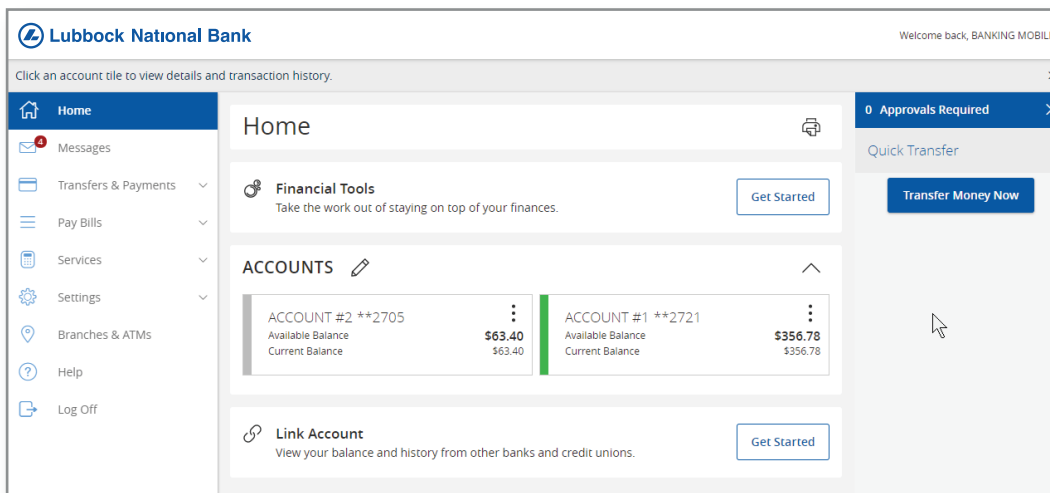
Lubbock National Bank

Welcome back, BANKING MOBIL

Click an account tile to view details and transaction history.

Home
4
Messages
Transfers & Payments
Pay Bills
Services
Settings
Branches & ATMs
Help
Log Off

Home

Financial Tools
Take the work out of staying on top of your finances.
Get Started

ACCOUNTS

ACCOUNT #2 **2705
Available Balance $63.40
Current Balance $63.40

ACCOUNT #1 **2721
Available Balance $356.78
Current Balance $356.78

Link Account
View your balance and history from other banks and credit unions.
Get Started

0 Approvals Required

Quick Transfer

Transfer Money Now